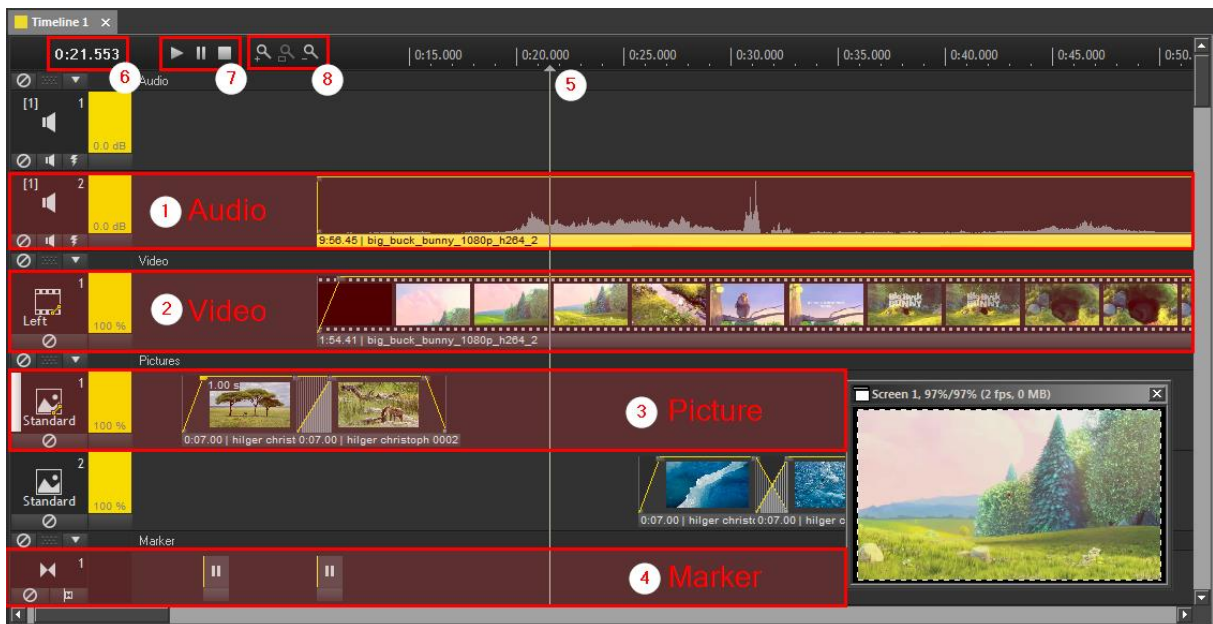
Timeline 1 ×

0:21.553 6 7 8

0:15.000 0:20.000 0:25.000 0:30.000 0:35.000 0:40.000 0:45.000 0:50.

Audio 5

[1] 1

0.0 dB

[1] 2

0.0 dB

1 Audio

9:56.45 | big_buck_bunny_1080p_h264_2

Video

1

Left

100 %

2 Video

1:54.41 | big_buck_bunny_1080p_h264_2

Pictures

1

Standard

100 %

1.00 s

0:07.00 | hilger christ 0:07.00 | hilger christoph 0002

3 Picture

Screen 1, 97%/97% (2 fps, 0 MB)

2

Standard

100 %

0:07.00 | hilger christ 0:07.00 | hilger c

Marker

1

4 Marker